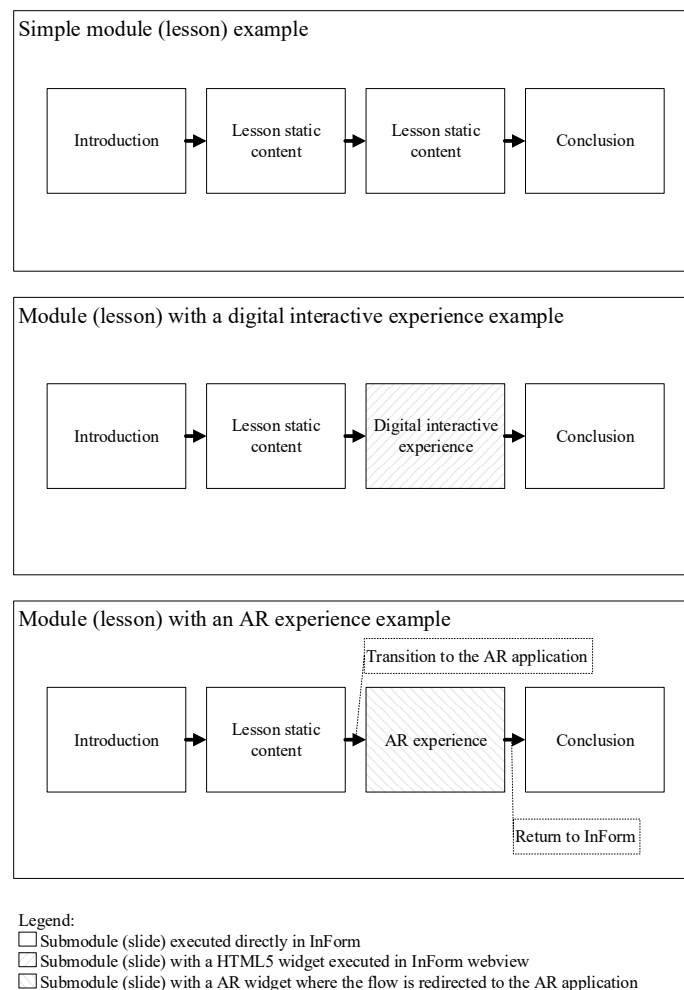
Simple module (lesson) example

Introduction

Lesson static content

Lesson static content

Conclusion

Module (lesson) with a digital interactive experience example

Introduction

Lesson static content

Digital interactive experience

Conclusion

Module (lesson) with an AR experience example

Transition to the AR application

Introduction

Lesson static content

AR experience

Conclusion

Return to InForm

Legend:
Submodule (slide) executed directly in InForm
Submodule (slide) with a HTML5 widget executed in InForm webview
Submodule (slide) with a AR widget where the flow is redirected to the AR application